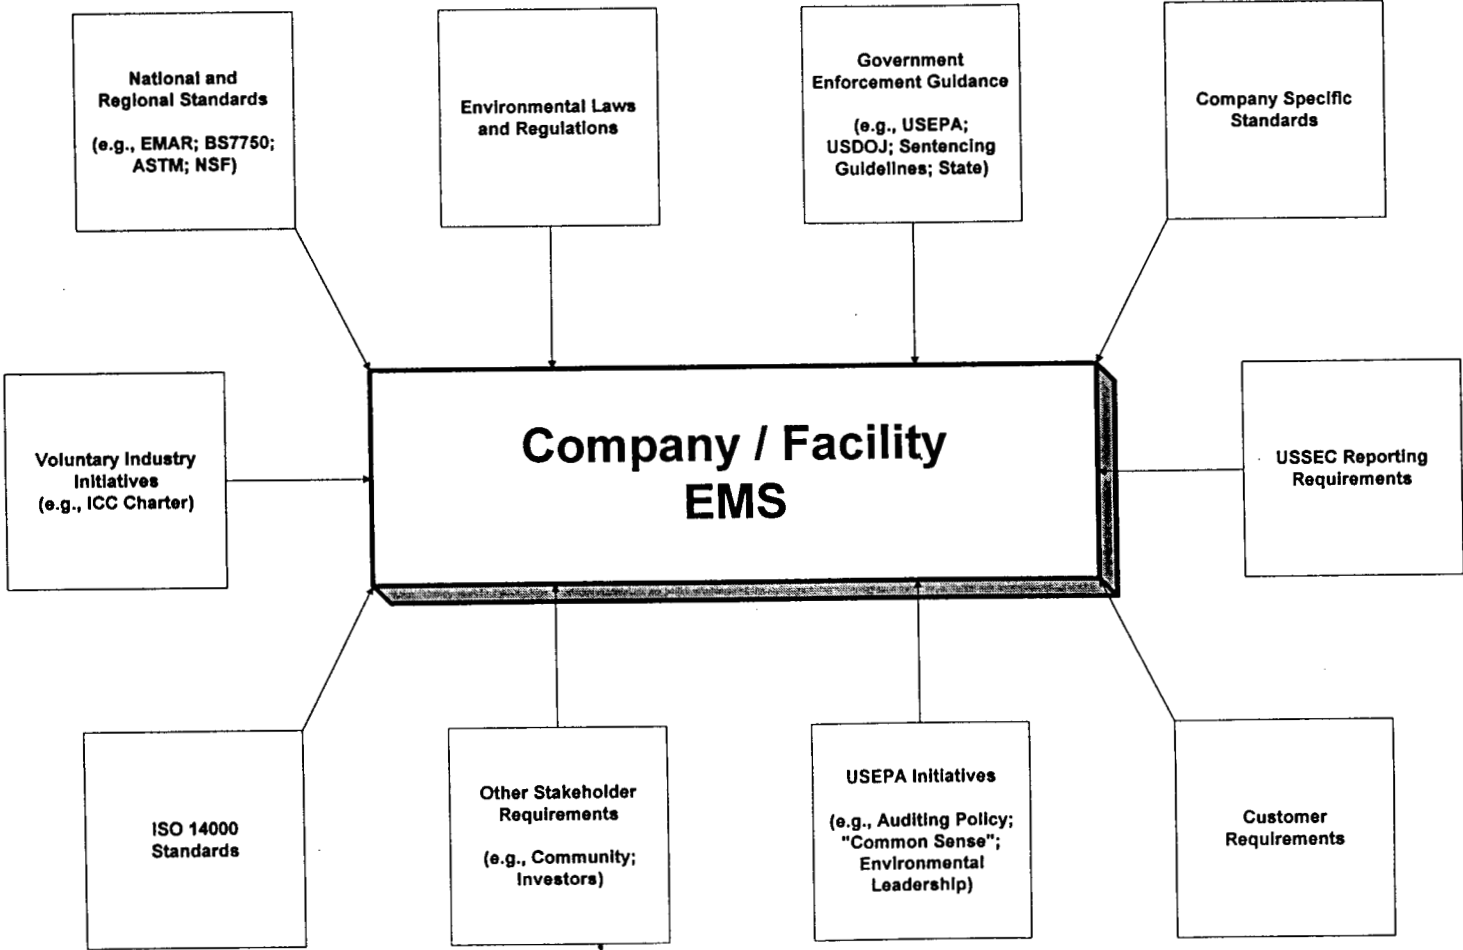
National and Regional Standards

(e.g., EMAR; BS7750; ASTM; NSF)

Environmental Laws and Regulations

Government Enforcement Guidance

(e.g., USEPA; USDOJ; Sentencing Guidelines; State)

Company Specific Standards

Voluntary Industry Initiatives (e.g., ICC Charter)

Company / Facility EMS

USSEC Reporting Requirements

ISO 14000 Standards

Other Stakeholder Requirements

(e.g., Community; Investors)

USEPA Initiatives

(e.g., Auditing Policy; "Common Sense"; Environmental Leadership)

Customer Requirements